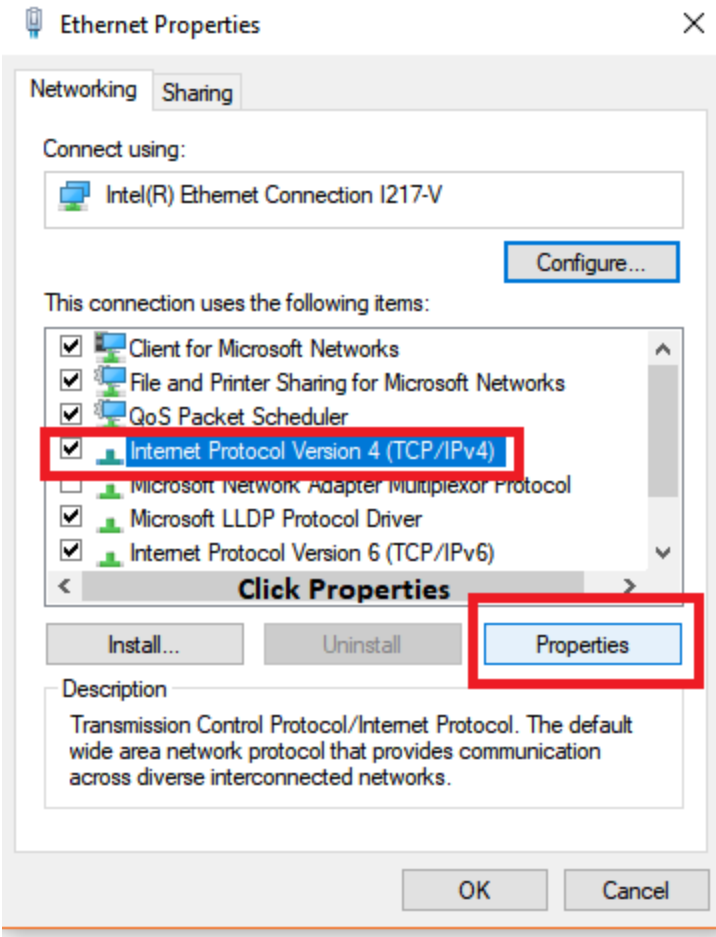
Ethernet Properties

Networking Sharing

Connect using:

Intel(R) Ethernet Connection I217-V

Configure...

This connection uses the following items:

Client for Microsoft Networks
File and Printer Sharing for Microsoft Networks
QoS Packet Scheduler
Internet Protocol Version 4 (TCP/IPv4)
Microsoft Network Adapter Multiplexor Protocol
Microsoft LLDP Protocol Driver
Internet Protocol Version 6 (TCP/IPv6)

Click Properties

Install... Uninstall Properties

Description

Transmission Control Protocol/Internet Protocol. The default wide area network protocol that provides communication across diverse interconnected networks.

OK Cancel